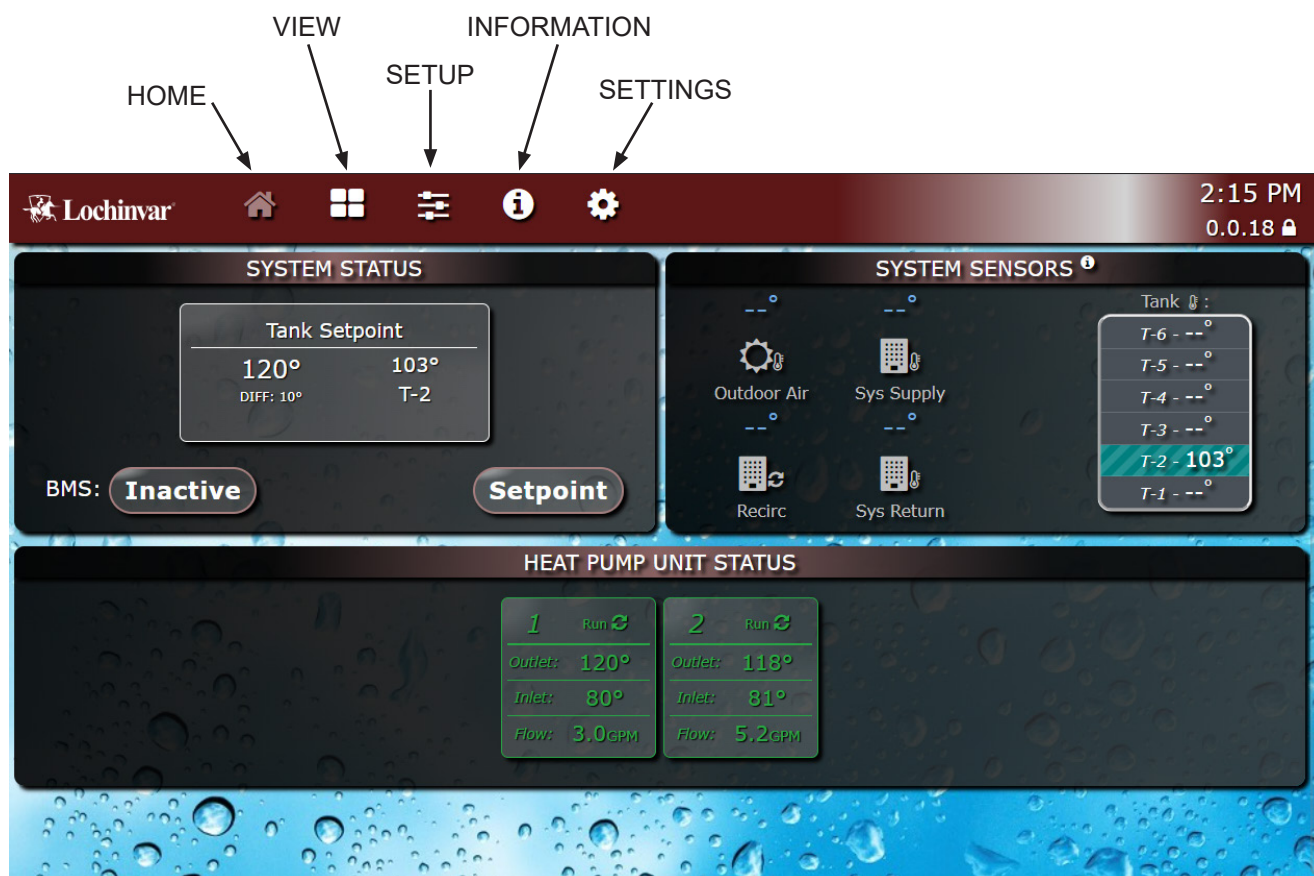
VIEW
INFORMATION
SETUP
HOME
SETTINGS

Lochinvar

2:15 PM
0.0.18

SYSTEM STATUS

Tank Setpoint
120°
DIFF: 10°
103°
T-2

BMS: Inactive
Setpoint

SYSTEM SENSORS

--°
Outdoor Air
--°
Sys Supply
--°
Recirc
--°
Sys Return

Tank :
T-6 - --°
T-5 - --°
T-4 - --°
T-3 - --°
T-2 - 103°
T-1 - --°

HEAT PUMP UNIT STATUS

| 1 | Run |
|---|---|
| Outlet: | 120° |
| Inlet: | 80° |
| Flow: | 3.0GPM |

| 2 | Run |
|---|---|
| Outlet: | 118° |
| Inlet: | 81° |
| Flow: | 5.2GPM |